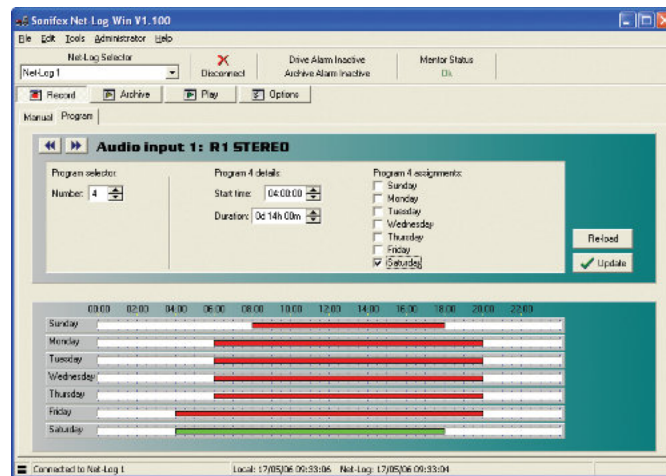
Sonifex Net-Log Win V1.100

File Edit Tools Administrator Help

Net-Log Selector
Net-Log 1

Disconnect

Drive Alarm Inactive
Archive Alarm Inactive

Monitor Status
Ok

Record Archive Play Options

Manual Program

Audio input 1: R1 STEREO

Program selector
Number: 4

Program 4 details
Start time: 04:00:00
Duration: 0d 14h 00m

Program 4 assignments
Sunday
Monday
Tuesday
Wednesday
Thursday
Friday
Saturday

Re-load
Update

00:00 02:00 04:00 06:00 08:00 10:00 12:00 14:00 16:00 18:00 20:00 22:00
Sunday
Monday
Tuesday
Wednesday
Thursday
Friday
Saturday

Connected to Net-Log 1
Local: 17/05/06 09:33:06 Net-Log: 17/05/06 09:33:04